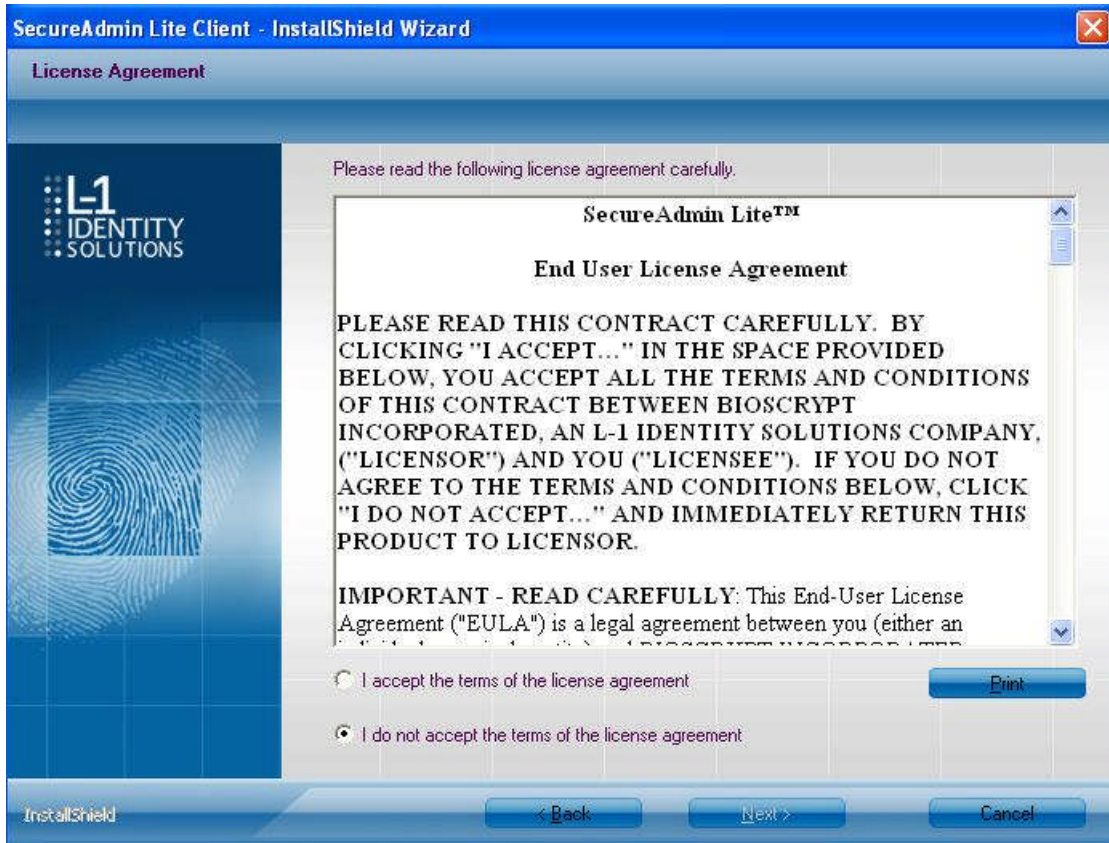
SecureAdmin Lite Client - InstallShield Wizard

License Agreement

L-1 IDENTITY SOLUTIONS

Please read the following license agreement carefully.

SecureAdmin Lite™

End User License Agreement

PLEASE READ THIS CONTRACT CAREFULLY. BY CLICKING "I ACCEPT..." IN THE SPACE PROVIDED BELOW, YOU ACCEPT ALL THE TERMS AND CONDITIONS OF THIS CONTRACT BETWEEN BIOSCRYPT INCORPORATED, AN L-1 IDENTITY SOLUTIONS COMPANY, ("LICENSOR") AND YOU ("LICENSEE"). IF YOU DO NOT AGREE TO THE TERMS AND CONDITIONS BELOW, CLICK "I DO NOT ACCEPT..." AND IMMEDIATELY RETURN THIS PRODUCT TO LICENSOR.

IMPORTANT - READ CAREFULLY: This End-User License Agreement ("EULA") is a legal agreement between you (either an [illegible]

I accept the terms of the license agreement

Print

I do not accept the terms of the license agreement

InstallShield

< Back

Next >

Cancel